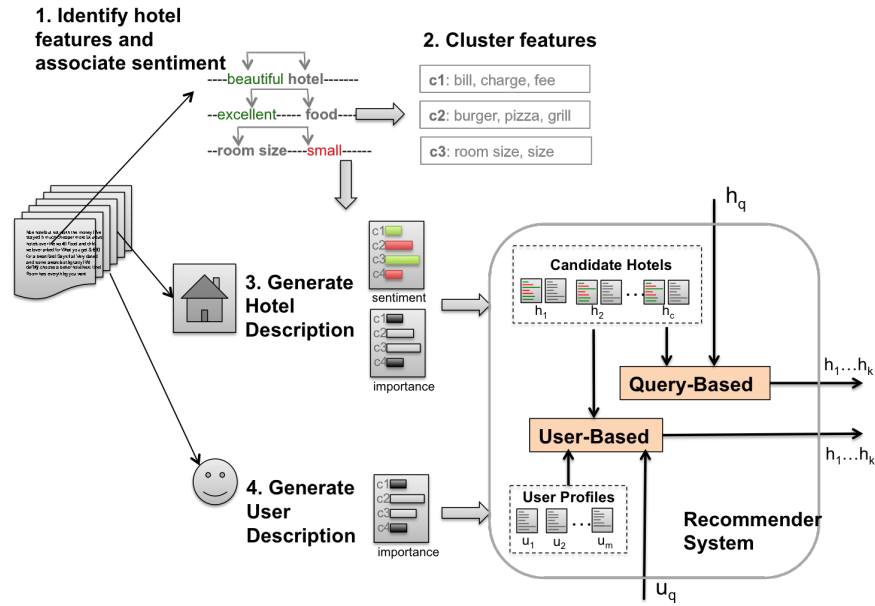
1. Identify hotel features and associate sentiment

----beautiful hotel-------

--excellent----- food----

--room size----small------

2. Cluster features

c1: bill, charge, fee

c2: burger, pizza, grill

c3: room size, size

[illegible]

3. Generate Hotel Description

c1
c2
c3
c4
sentiment

c1
c2
c3
c4
importance

4. Generate User Description

c1
c2
c3
c4
importance

$h_q$

Candidate Hotels

$h_1$ $h_2$ ... $h_c$

Query-Based

$h_1 \ldots h_k$

User-Based

$h_1 \ldots h_k$

User Profiles

$u_1$ $u_2$ ... $u_m$

Recommender System

$u_q$